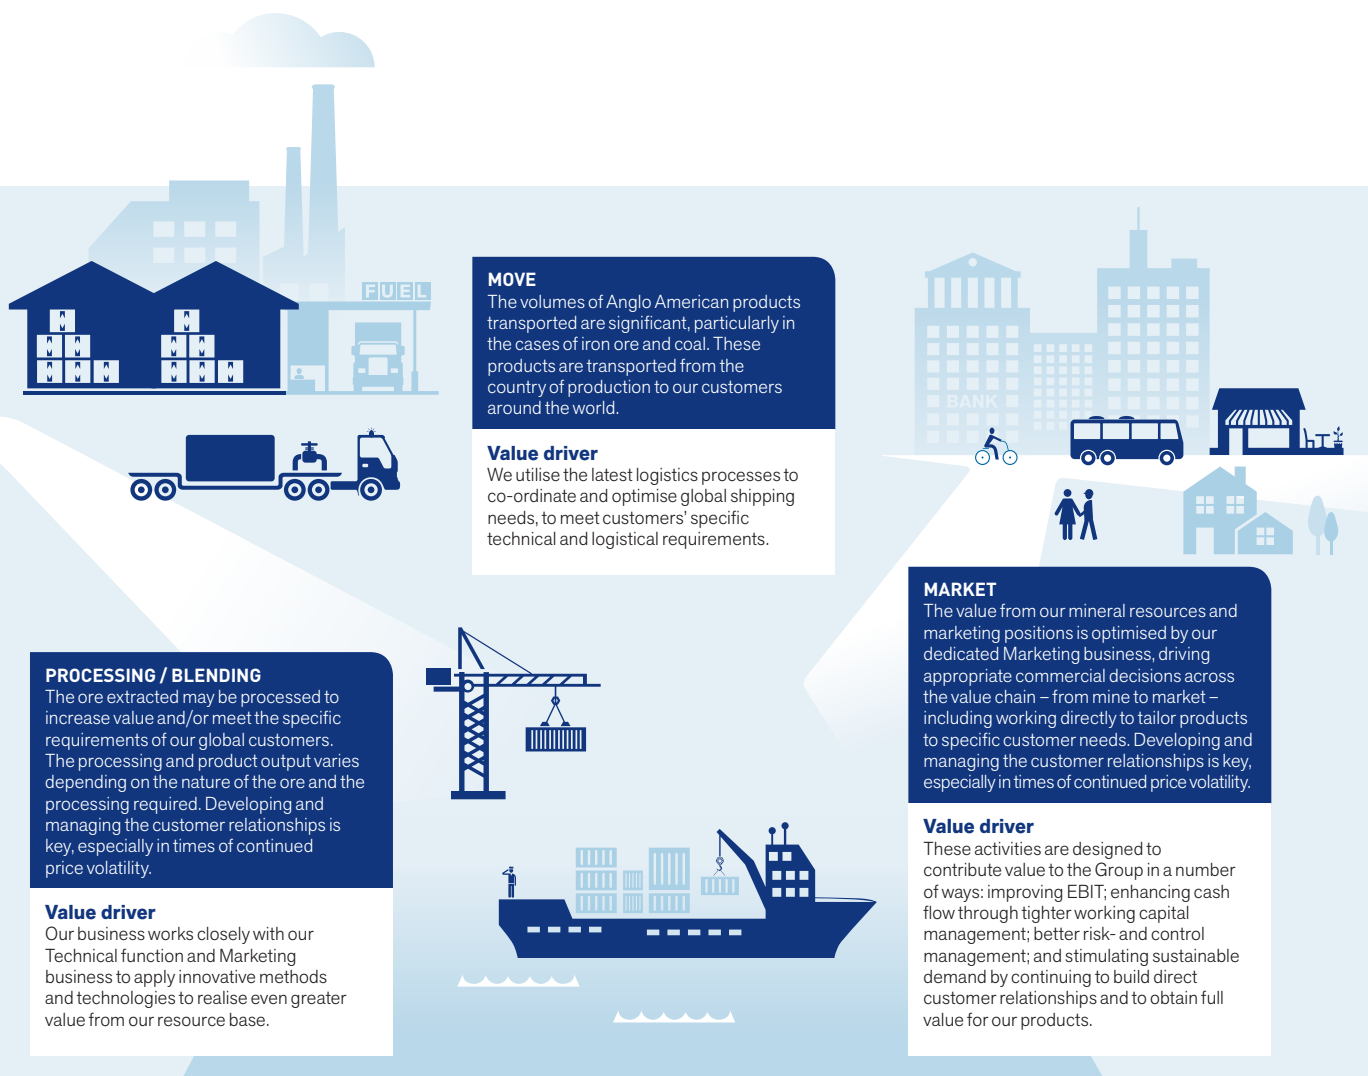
FUEL

MOVE
The volumes of Anglo American products transported are significant, particularly in the cases of iron ore and coal. These products are transported from the country of production to our customers around the world.

Value driver
We utilise the latest logistics processes to co-ordinate and optimise global shipping needs, to meet customers' specific technical and logistical requirements.

BANK

MARKET
The value from our mineral resources and marketing positions is optimised by our dedicated Marketing business, driving appropriate commercial decisions across the value chain – from mine to market – including working directly to tailor products to specific customer needs. Developing and managing the customer relationships is key, especially in times of continued price volatility.

Value driver
These activities are designed to contribute value to the Group in a number of ways: improving EBIT; enhancing cash flow through tighter working capital management; better risk- and control management; and stimulating sustainable demand by continuing to build direct customer relationships and to obtain full value for our products.

PROCESSING / BLENDING
The ore extracted may be processed to increase value and/or meet the specific requirements of our global customers. The processing and product output varies depending on the nature of the ore and the processing required. Developing and managing the customer relationships is key, especially in times of continued price volatility.

Value driver
Our business works closely with our Technical function and Marketing business to apply innovative methods and technologies to realise even greater value from our resource base.